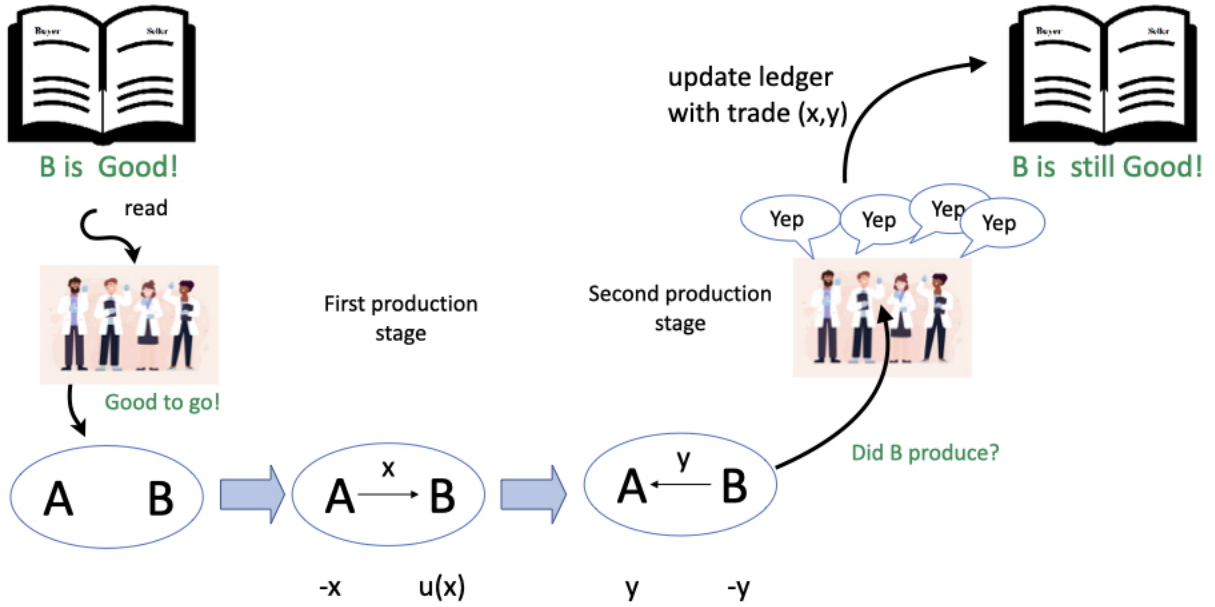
Buyer Seller

B is Good!

read

Good to go!

A B

First production stage

A x B

-x u(x)

Second production stage

A y B

y -y

Did B produce?

Yep Yep Yep Yep

update ledger with trade (x,y)

Buyer Seller

B is still Good!